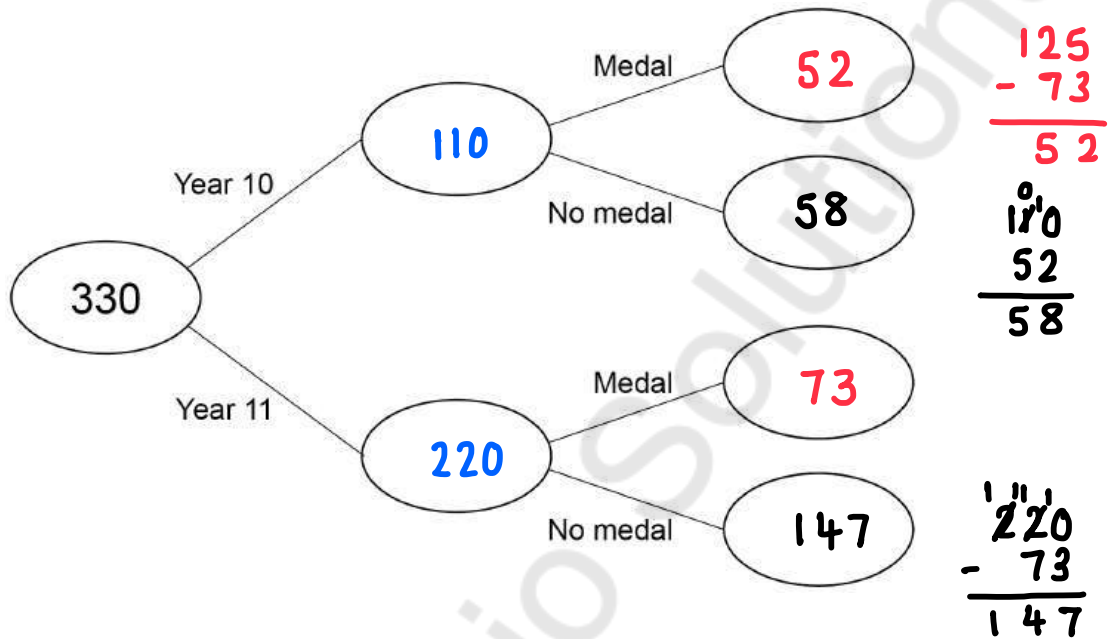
330

Year 10

110

Medal

52

No medal

58

Year 11

220

Medal

73

No medal

147

125
- 73
52

$\overset{0}{1}\overset{1}{1}0$
52
58

$\overset{1}{2}\overset{11}{2}\overset{1}{0}$
- 73
147

io Solutions